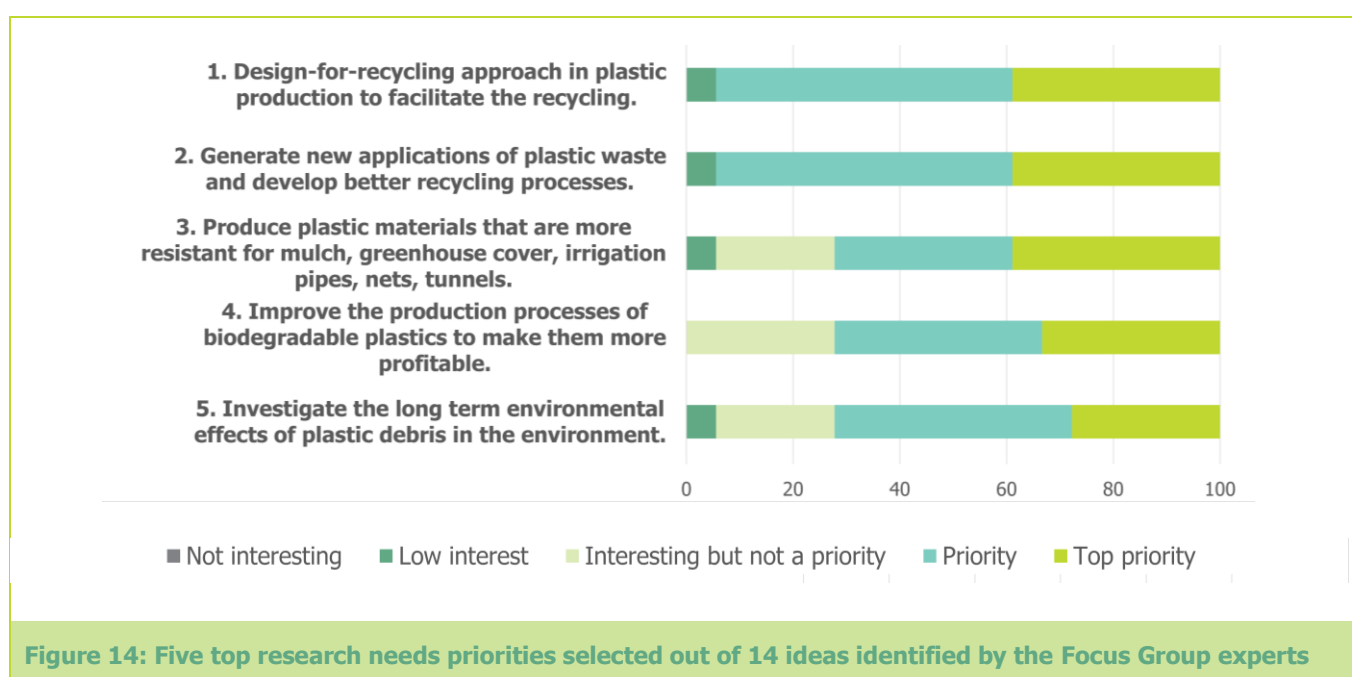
1. Design-for-recycling approach in plastic production to facilitate the recycling.

2. Generate new applications of plastic waste and develop better recycling processes.

3. Produce plastic materials that are more resistant for mulch, greenhouse cover, irrigation pipes, nets, tunnels.

4. Improve the production processes of biodegradable plastics to make them more profitable.

5. Investigate the long term environmental effects of plastic debris in the environment.

0 20 40 60 80 100

Not interesting Low interest Interesting but not a priority Priority Top priority

Figure 14: Five top research needs priorities selected out of 14 ideas identified by the Focus Group experts